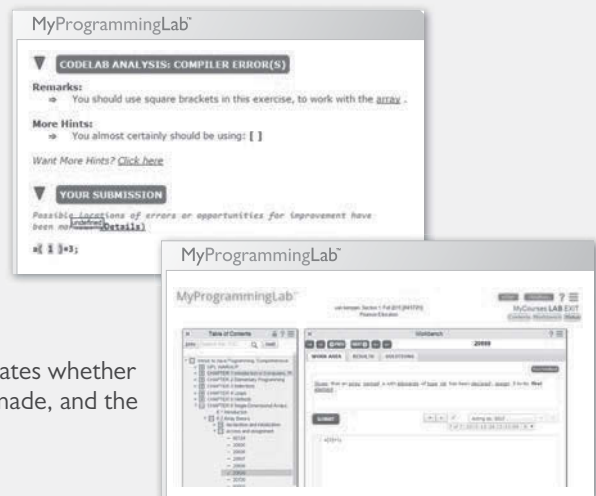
MyProgrammingLab™

CODELAB ANALYSIS: COMPILER ERROR(S)

Remarks:
⇒ You should use square brackets in this exercise, to work with the array .

More Hints:
⇒ You almost certainly should be using: [ ]

Want More Hints? Click here

YOUR SUBMISSION

Possible locations of errors or opportunities for improvement have been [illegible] undefined (Details)

a[ 1 ]=3;

MyProgrammingLab™

MyProgrammingLab™

MyCourses LAB EXIT

Table of Contents

Workbench

20999

WORK AREA RESULTS SOLUTIONS

SUBMIT

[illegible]ates whether
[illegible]nade, and the